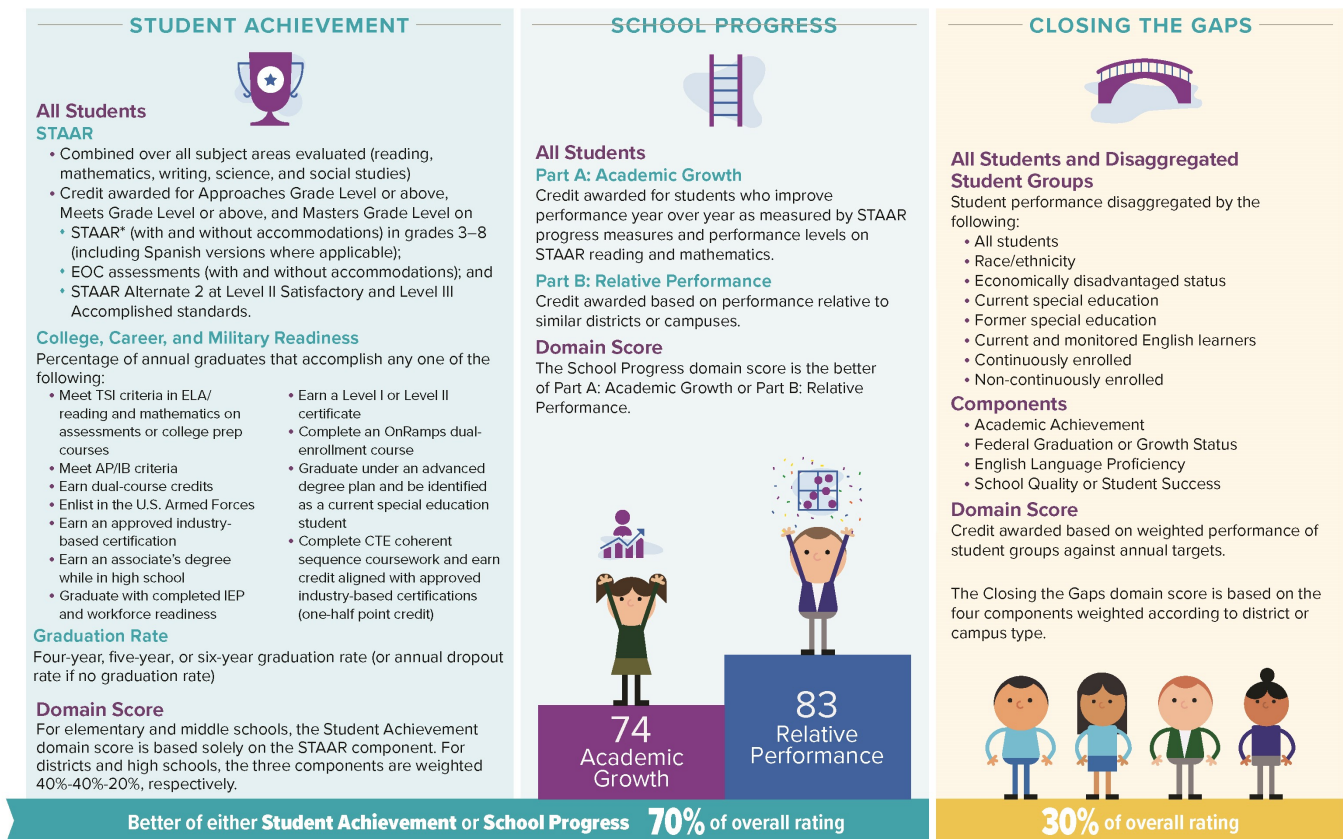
STUDENT ACHIEVEMENT

All Students
STAAR
• Combined over all subject areas evaluated (reading, mathematics, writing, science, and social studies)
• Credit awarded for Approaches Grade Level or above, Meets Grade Level or above, and Masters Grade Level on
◆ STAAR* (with and without accommodations) in grades 3–8 (including Spanish versions where applicable);
◆ EOC assessments (with and without accommodations); and
◆ STAAR Alternate 2 at Level II Satisfactory and Level III Accomplished standards.

College, Career, and Military Readiness
Percentage of annual graduates that accomplish any one of the following:
• Meet TSI criteria in ELA/ reading and mathematics on assessments or college prep courses
• Meet AP/IB criteria
• Earn dual-course credits
• Enlist in the U.S. Armed Forces
• Earn an approved industry-based certification
• Earn an associate's degree while in high school
• Graduate with completed IEP and workforce readiness
• Earn a Level I or Level II certificate
• Complete an OnRamps dual-enrollment course
• Graduate under an advanced degree plan and be identified as a current special education student
• Complete CTE coherent sequence coursework and earn credit aligned with approved industry-based certifications (one-half point credit)

Graduation Rate
Four-year, five-year, or six-year graduation rate (or annual dropout rate if no graduation rate)

Domain Score
For elementary and middle schools, the Student Achievement domain score is based solely on the STAAR component. For districts and high schools, the three components are weighted 40%-40%-20%, respectively.

SCHOOL PROGRESS

All Students
Part A: Academic Growth
Credit awarded for students who improve performance year over year as measured by STAAR progress measures and performance levels on STAAR reading and mathematics.

Part B: Relative Performance
Credit awarded based on performance relative to similar districts or campuses.

Domain Score
The School Progress domain score is the better of Part A: Academic Growth or Part B: Relative Performance.

74
Academic Growth

83
Relative Performance

CLOSING THE GAPS

All Students and Disaggregated Student Groups
Student performance disaggregated by the following:
• All students
• Race/ethnicity
• Economically disadvantaged status
• Current special education
• Former special education
• Current and monitored English learners
• Continuously enrolled
• Non-continuously enrolled

Components
• Academic Achievement
• Federal Graduation or Growth Status
• English Language Proficiency
• School Quality or Student Success

Domain Score
Credit awarded based on weighted performance of student groups against annual targets.

The Closing the Gaps domain score is based on the four components weighted according to district or campus type.

Better of either Student Achievement or School Progress 70% of overall rating

30% of overall rating